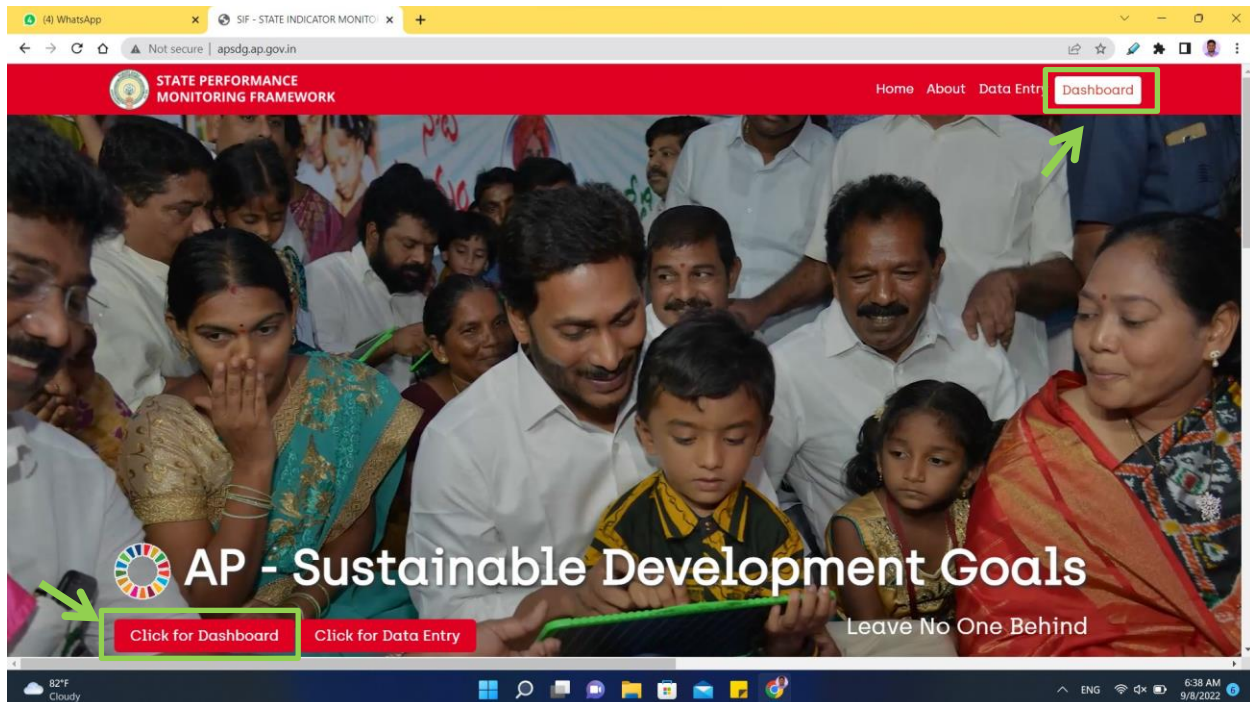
(4) WhatsApp
SIF - STATE INDICATOR MONITO
Not secure | apsdg.ap.gov.in
STATE PERFORMANCE MONITORING FRAMEWORK
Home About Data Entry Dashboard
AP - Sustainable Development Goals
Click for Dashboard Click for Data Entry
Leave No One Behind
82°F Cloudy
ENG
6:38 AM 9/8/2022
6